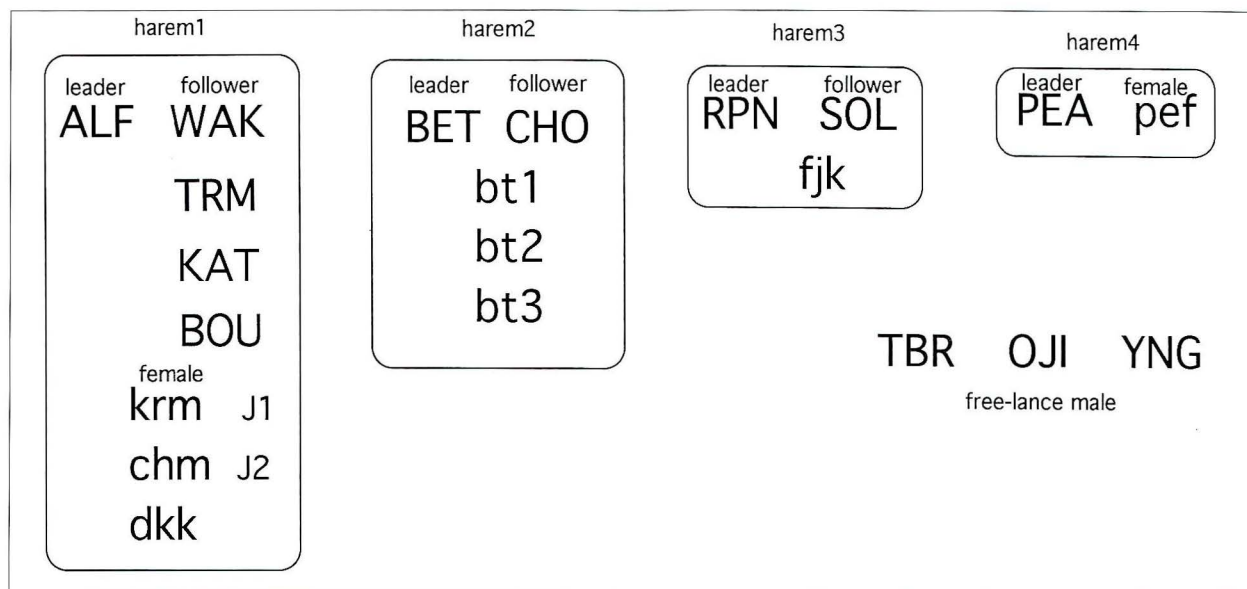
harem1

leader follower
ALF WAK
TRM
KAT
BOU
female
krm J1
chm J2
dkk

harem2

leader follower
BET CHO
bt1
bt2
bt3

harem3

leader follower
RPN SOL
fjk

harem4

leader female
PEA pef

TBR OJI YNG
free-lance male